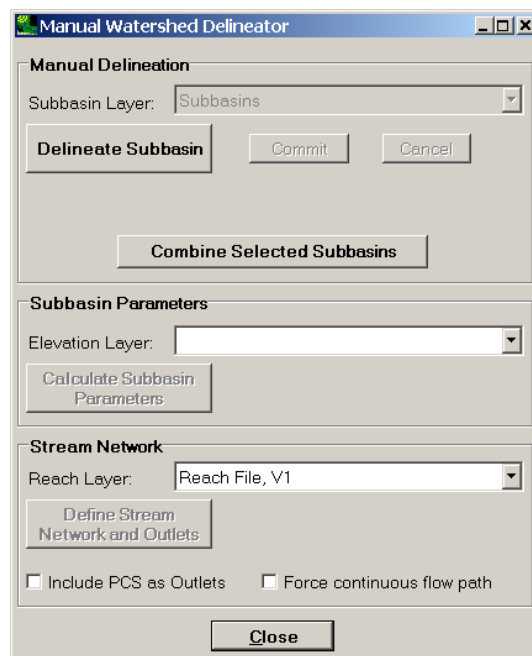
Manual Watershed Delineator

Manual Delineation

Subbasin Layer: Subbasins

Delineate Subbasin

Commit

Cancel

Combine Selected Subbasins

Subbasin Parameters

Elevation Layer:

Calculate Subbasin Parameters

Stream Network

Reach Layer: Reach File, V1

Define Stream Network and Outlets

Include PCS as Outlets

Force continuous flow path

Close